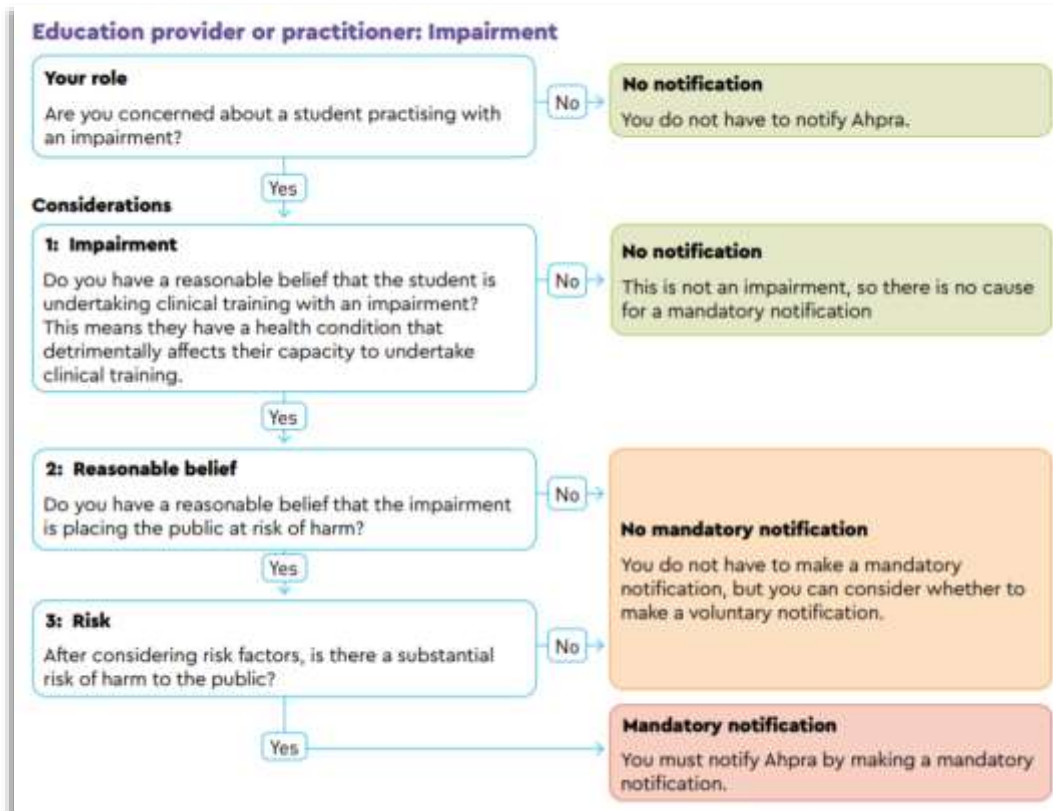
Education provider or practitioner: Impairment

Your role

Are you concerned about a student practising with an impairment?

No

No notification

You do not have to notify Ahpra.

Yes

Considerations

1: Impairment

Do you have a reasonable belief that the student is undertaking clinical training with an impairment? This means they have a health condition that detrimentally affects their capacity to undertake clinical training.

No

No notification

This is not an impairment, so there is no cause for a mandatory notification

Yes

2: Reasonable belief

Do you have a reasonable belief that the impairment is placing the public at risk of harm?

No

Yes

3: Risk

After considering risk factors, is there a substantial risk of harm to the public?

No

No mandatory notification

You do not have to make a mandatory notification, but you can consider whether to make a voluntary notification.

Yes

Mandatory notification

You must notify Ahpra by making a mandatory notification.